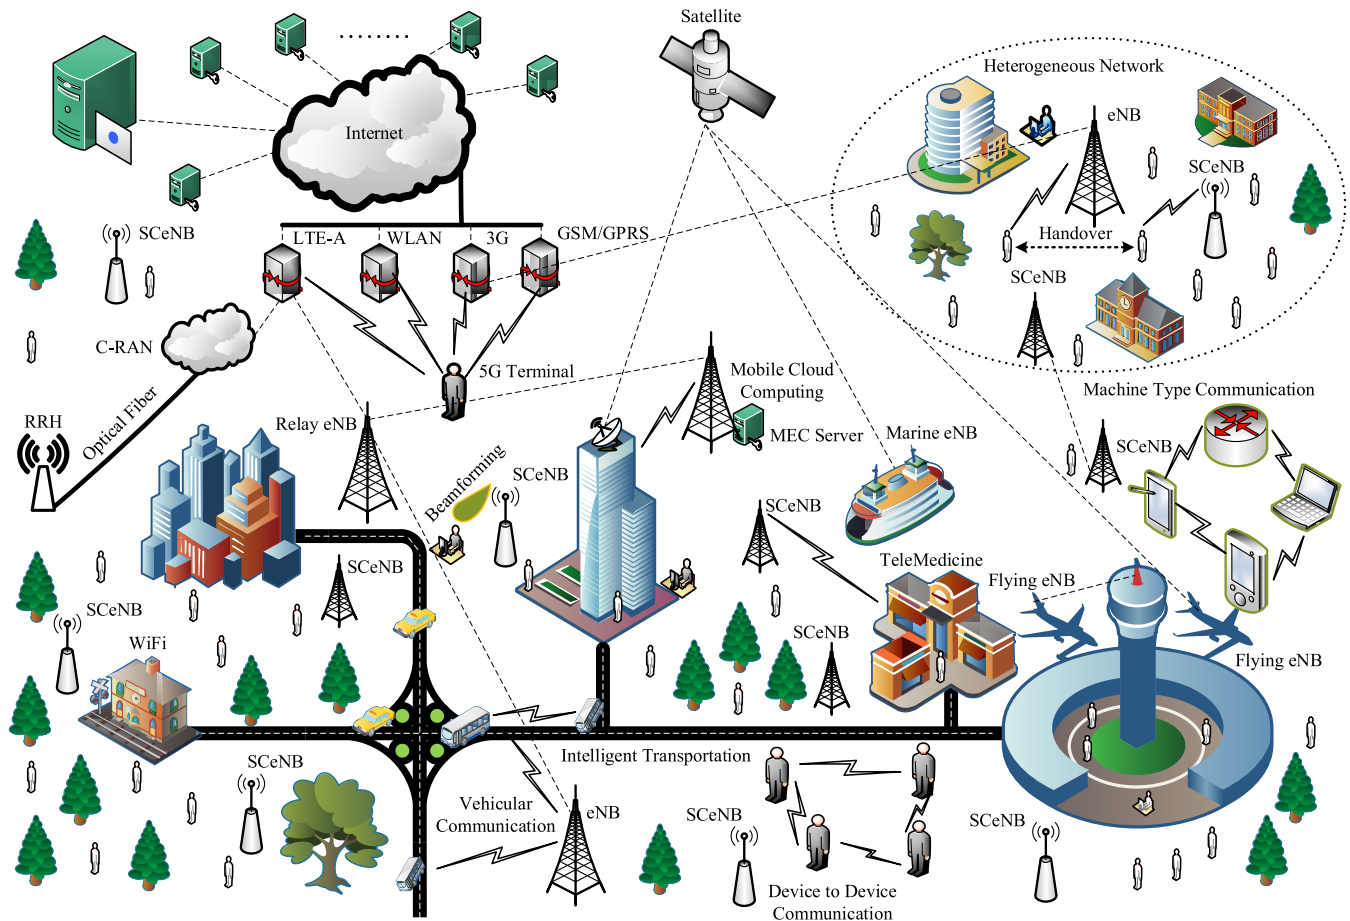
Satellite

Heterogeneous Network

eNB

SCeNB

Handover

SCeNB

Internet

........

SCeNB

LTE-A

WLAN

3G

GSM/GPRS

C-RAN

5G Terminal

Mobile Cloud Computing

Machine Type Communication

RRH

Optical Fiber

Relay eNB

MEC Server

Marine eNB

SCeNB

Beamforming

SCeNB

SCeNB

TeleMedicine

Flying eNB

SCeNB

SCeNB

WiFi

SCeNB

Flying eNB

Intelligent Transportation

SCeNB

Vehicular Communication

eNB

SCeNB

SCeNB

Device to Device Communication